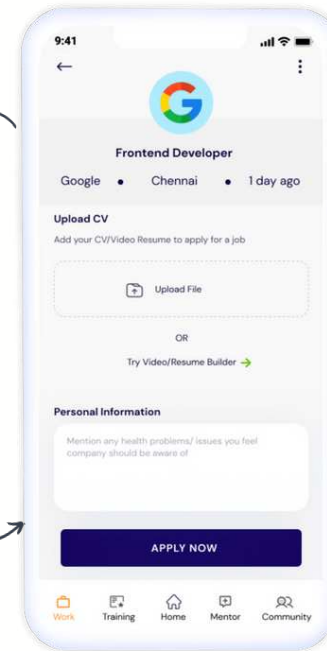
9:41

←

⋮

G

Frontend Developer

Google • Chennai • 1 day ago

Upload CV

Add your CV/Video Resume to apply for a job

Upload File

OR

Try Video/Resume Builder →

Personal Information

Mention any health problems/ issues you feel company should be aware of

APPLY NOW

Work Training Home Mentor Community